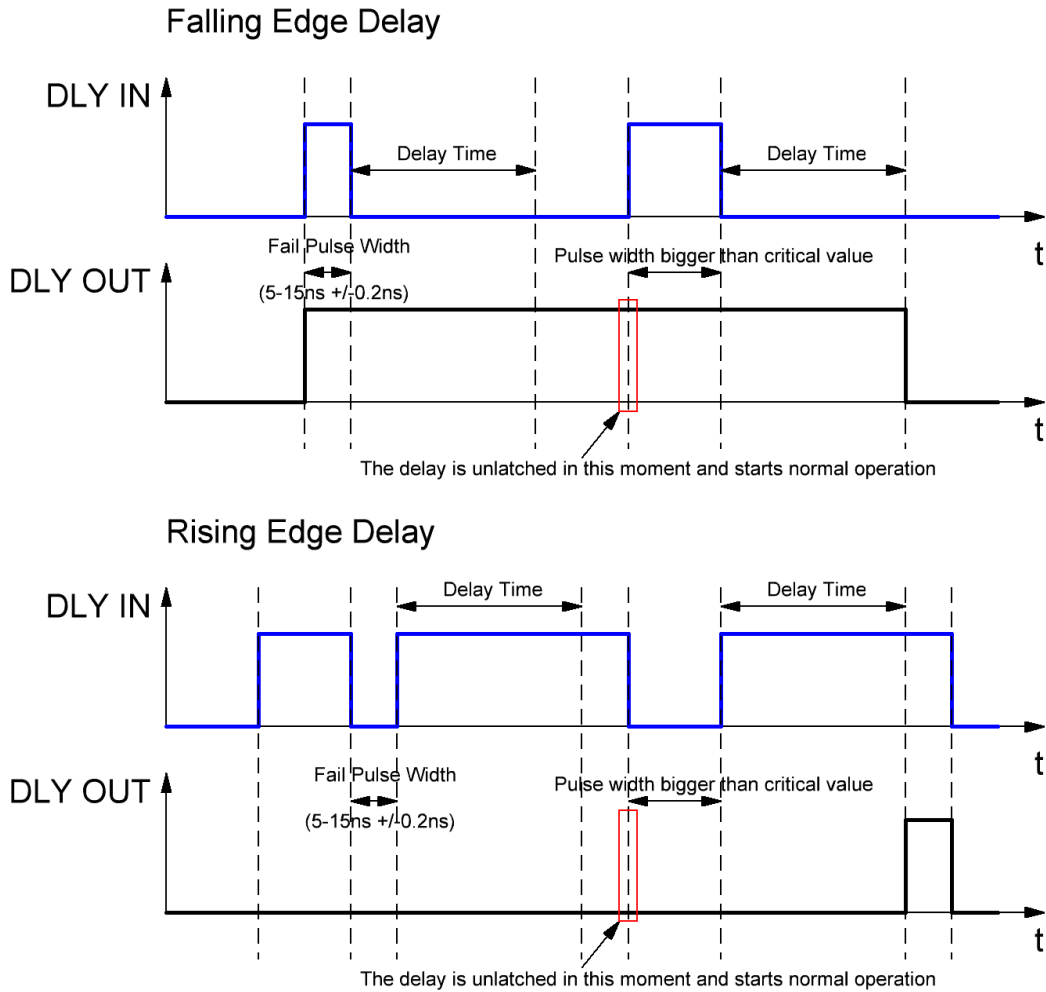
Falling Edge Delay

DLY IN

Delay Time

Delay Time

t

Fail Pulse Width

Pulse width bigger than critical value

DLY OUT

(5-15ns +/-0.2ns)

t

The delay is unlatched in this moment and starts normal operation

Rising Edge Delay

Delay Time

Delay Time

DLY IN

t

Fail Pulse Width

Pulse width bigger than critical value

DLY OUT

(5-15ns +/-0.2ns)

t

The delay is unlatched in this moment and starts normal operation